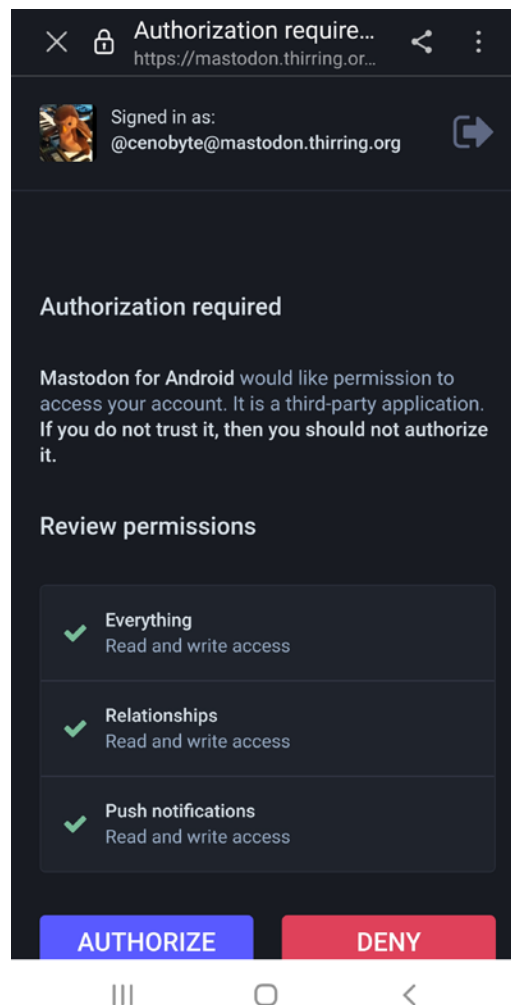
Authorization require...
https://mastodon.thirring.or...

Signed in as:
@cenobyte@mastodon.thirring.org

Authorization required

Mastodon for Android would like permission to access your account. It is a third-party application. If you do not trust it, then you should not authorize it.

Review permissions

Everything
Read and write access

Relationships
Read and write access

Push notifications
Read and write access

AUTHORIZE

DENY